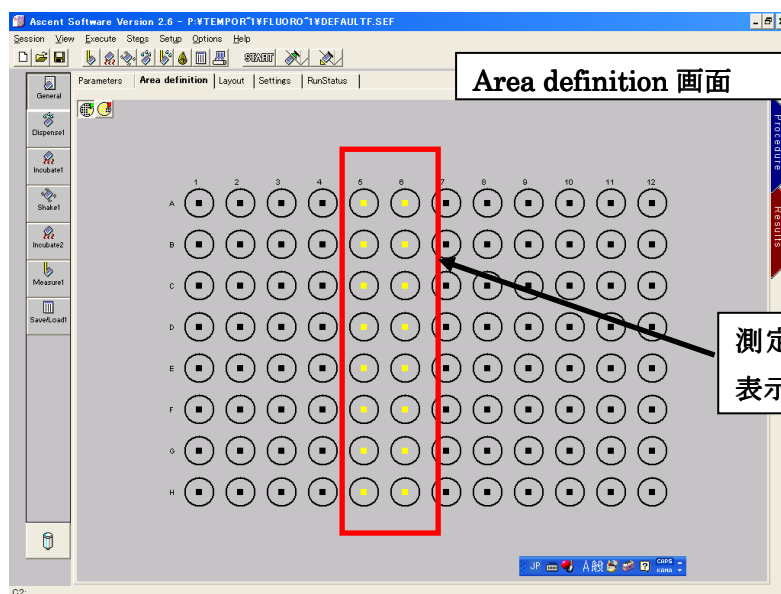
Ascent Software Version 2.6 - P:¥TEMPOR~1¥FLUORO~1¥DEFAULTF.SEF

Session View Execute Steps Setup Options Help

START

General

Dispense1

Incubate1

Shake1

Incubate2

Measure1

Save/Load1

Parameters | Area definition | Layout | Settings | RunStatus

Area definition 画面

Procedure

Results

1 2 3 4 5 6 7 8 9 10 11 12

A

B

C

D

E

F

G

H

測定

表示

JP A般 CAPS KANA

C2: